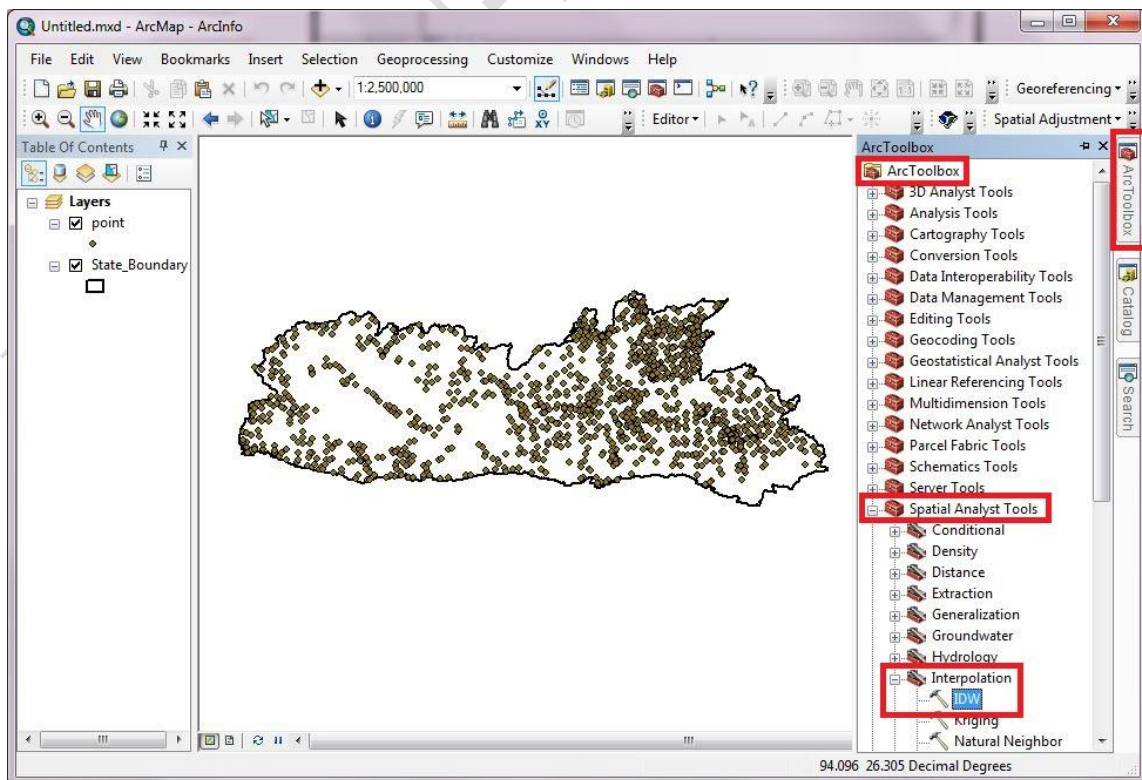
Untitled.mxd - ArcMap - ArcInfo

File Edit View Bookmarks Insert Selection Geoprocessing Customize Windows Help

1:2,500,000

Georeferencing

Editor

Spatial Adjustment

Table Of Contents

Layers
point
State_Boundary

ArcToolbox

ArcToolbox
3D Analyst Tools
Analysis Tools
Cartography Tools
Conversion Tools
Data Interoperability Tools
Data Management Tools
Editing Tools
Geocoding Tools
Geostatistical Analyst Tools
Linear Referencing Tools
Multidimension Tools
Network Analyst Tools
Parcel Fabric Tools
Schematics Tools
Server Tools
Spatial Analyst Tools
Conditional
Density
Distance
Extraction
Generalization
Groundwater
Hydrology
Interpolation
IDW
Kriging
Natural Neighbor

ArcToolbox
Catalog
Search

94.096 26.305 Decimal Degrees